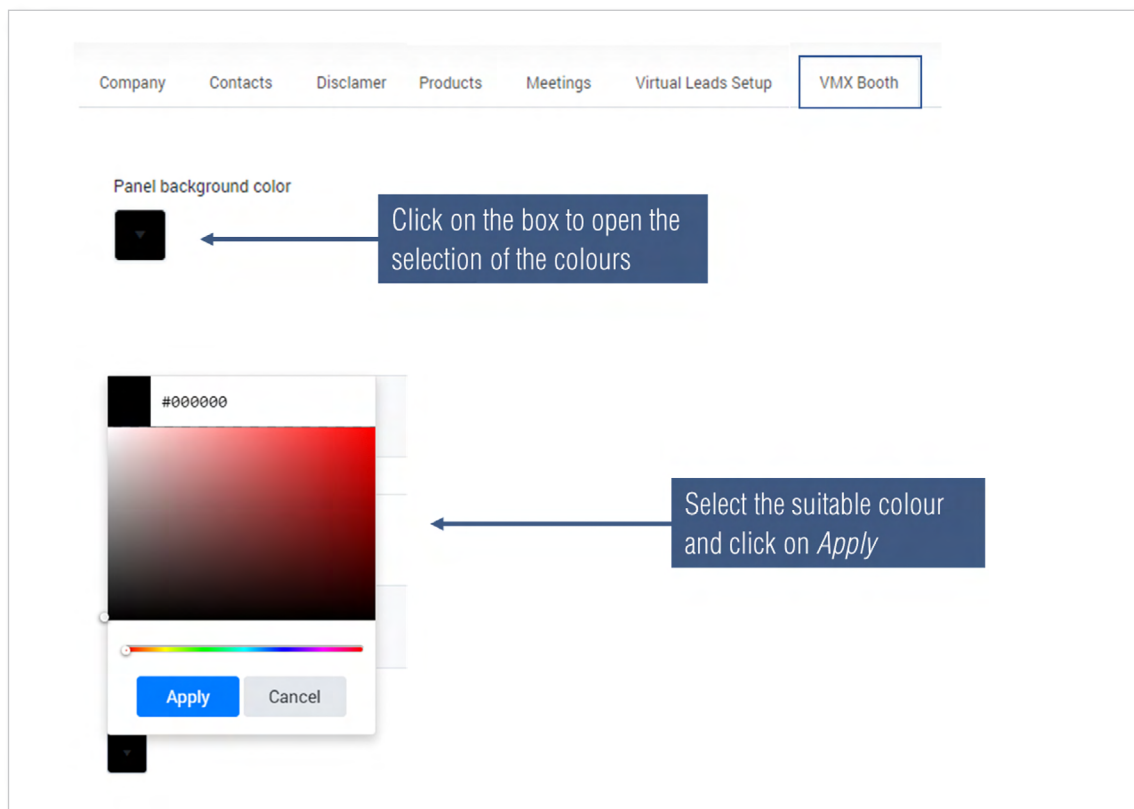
Company Contacts Disclamer Products Meetings Virtual Leads Setup VMX Booth

Panel background color

Click on the box to open the selection of the colours

#000000

Select the suitable colour and click on *Apply*

Apply Cancel